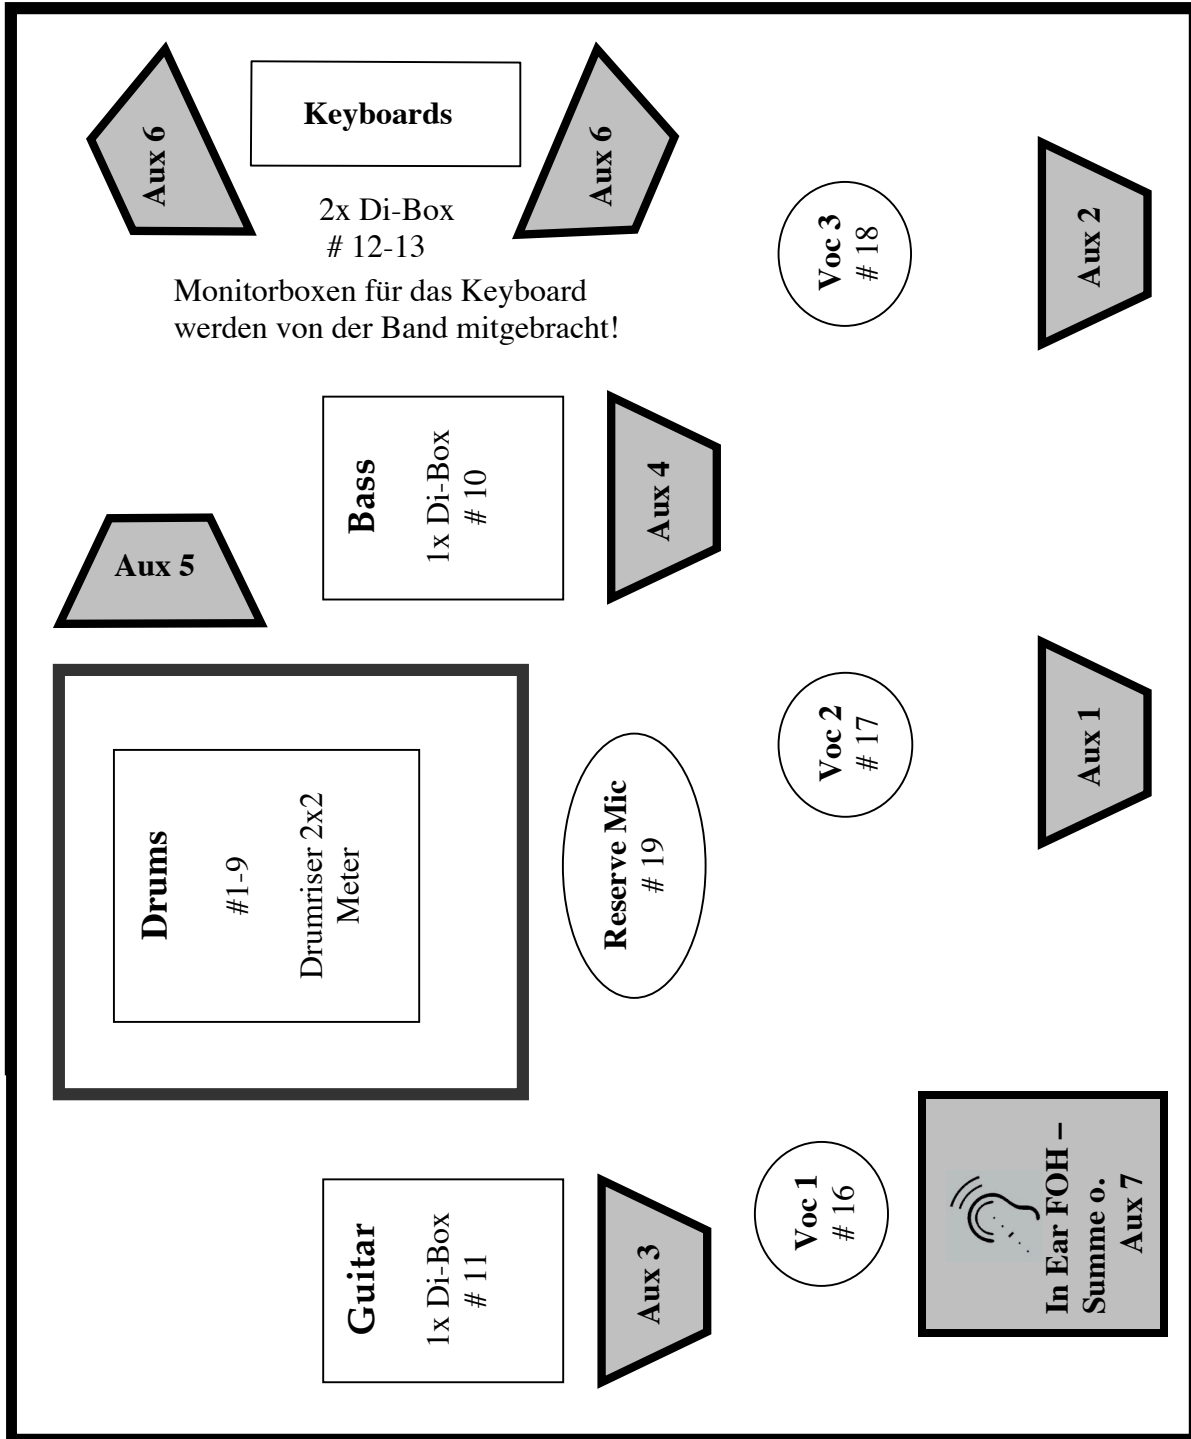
Aux 6

Keyboards

Aux 6

2x Di-Box
# 12-13

Monitorboxen für das Keyboard werden von der Band mitgebracht!

Voc 3
# 18

Aux 2

Bass
1x Di-Box
# 10

Aux 4

Aux 5

Drums
#1-9
Drumriser 2x2 Meter

Reserve Mic
# 19

Voc 2
# 17

Aux 1

Guitar
1x Di-Box
# 11

Aux 3

Voc 1
# 16

In Ear FOH –
Summe o.
Aux 7